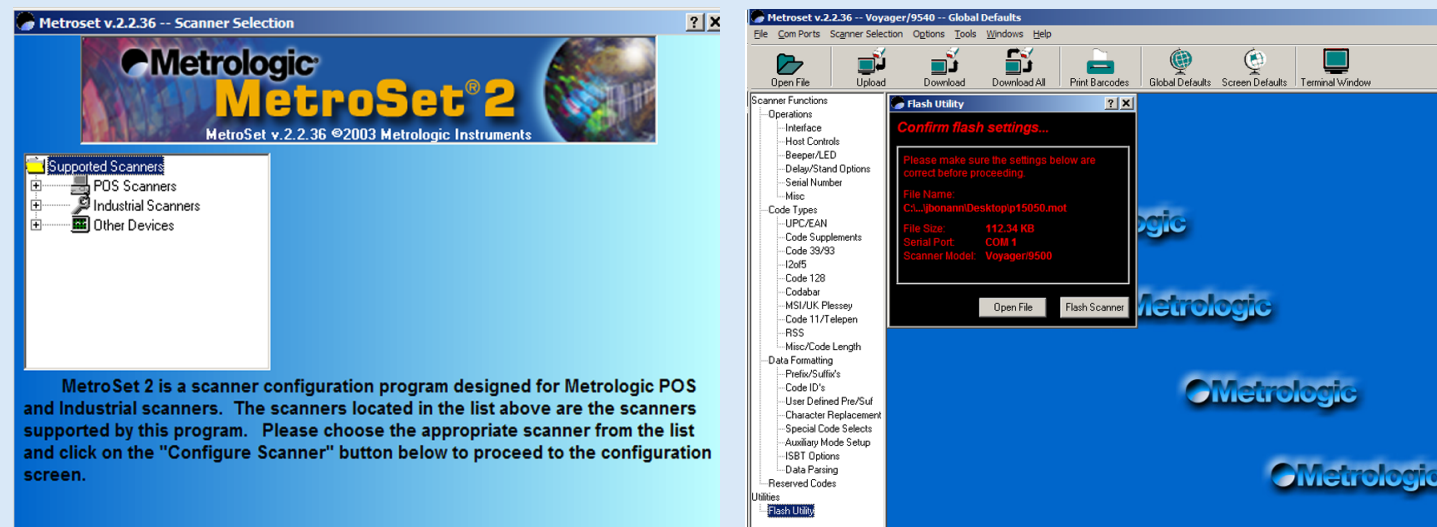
Metroset v.2.2.36 -- Scanner Selection

? X

Metrologic

MetroSet® 2

MetroSet v.2.2.36 ©2003 Metrologic Instruments

Supported Scanners
POS Scanners
Industrial Scanners
Other Devices

MetroSet 2 is a scanner configuration program designed for Metrologic POS and Industrial scanners. The scanners located in the list above are the scanners supported by this program. Please choose the appropriate scanner from the list and click on the "Configure Scanner" button below to proceed to the configuration screen.

Metroset v.2.2.36 -- Voyager/9540 -- Global Defaults

File Com Ports Scanner Selection Options Tools Windows Help

Open File Upload Download Download All Print Barcodes Global Defaults Screen Defaults Terminal Window

Scanner Functions
Operations
Interface
Host Controls
Beeper/LED
Delay/Stand Options
Serial Number
Misc
Code Types
UPC/EAN
Code Supplements
Code 39/93
I2of5
Code 128
Codabar
MSI/UK Plessey
Code 11/Telepen
RSS
Misc/Code Length
Data Formatting
Prefix/Suffix's
Code ID's
User Defined Pre/Suf
Character Replacement
Special Code Selects
Auxiliary Mode Setup
ISBT Options
Data Parsing
Reserved Codes
Utilities
Flash Utility

Flash Utility

? X

Confirm flash settings...

Please make sure the settings below are correct before proceeding.

File Name:
C:\...\jbonann\Desktop\p15050.mot

File Size: 112.34 KB
Serial Port: COM 1
Scanner Model: Voyager/9500

Open File Flash Scanner

ogic

Metrologic

Metrologic

Metrologic